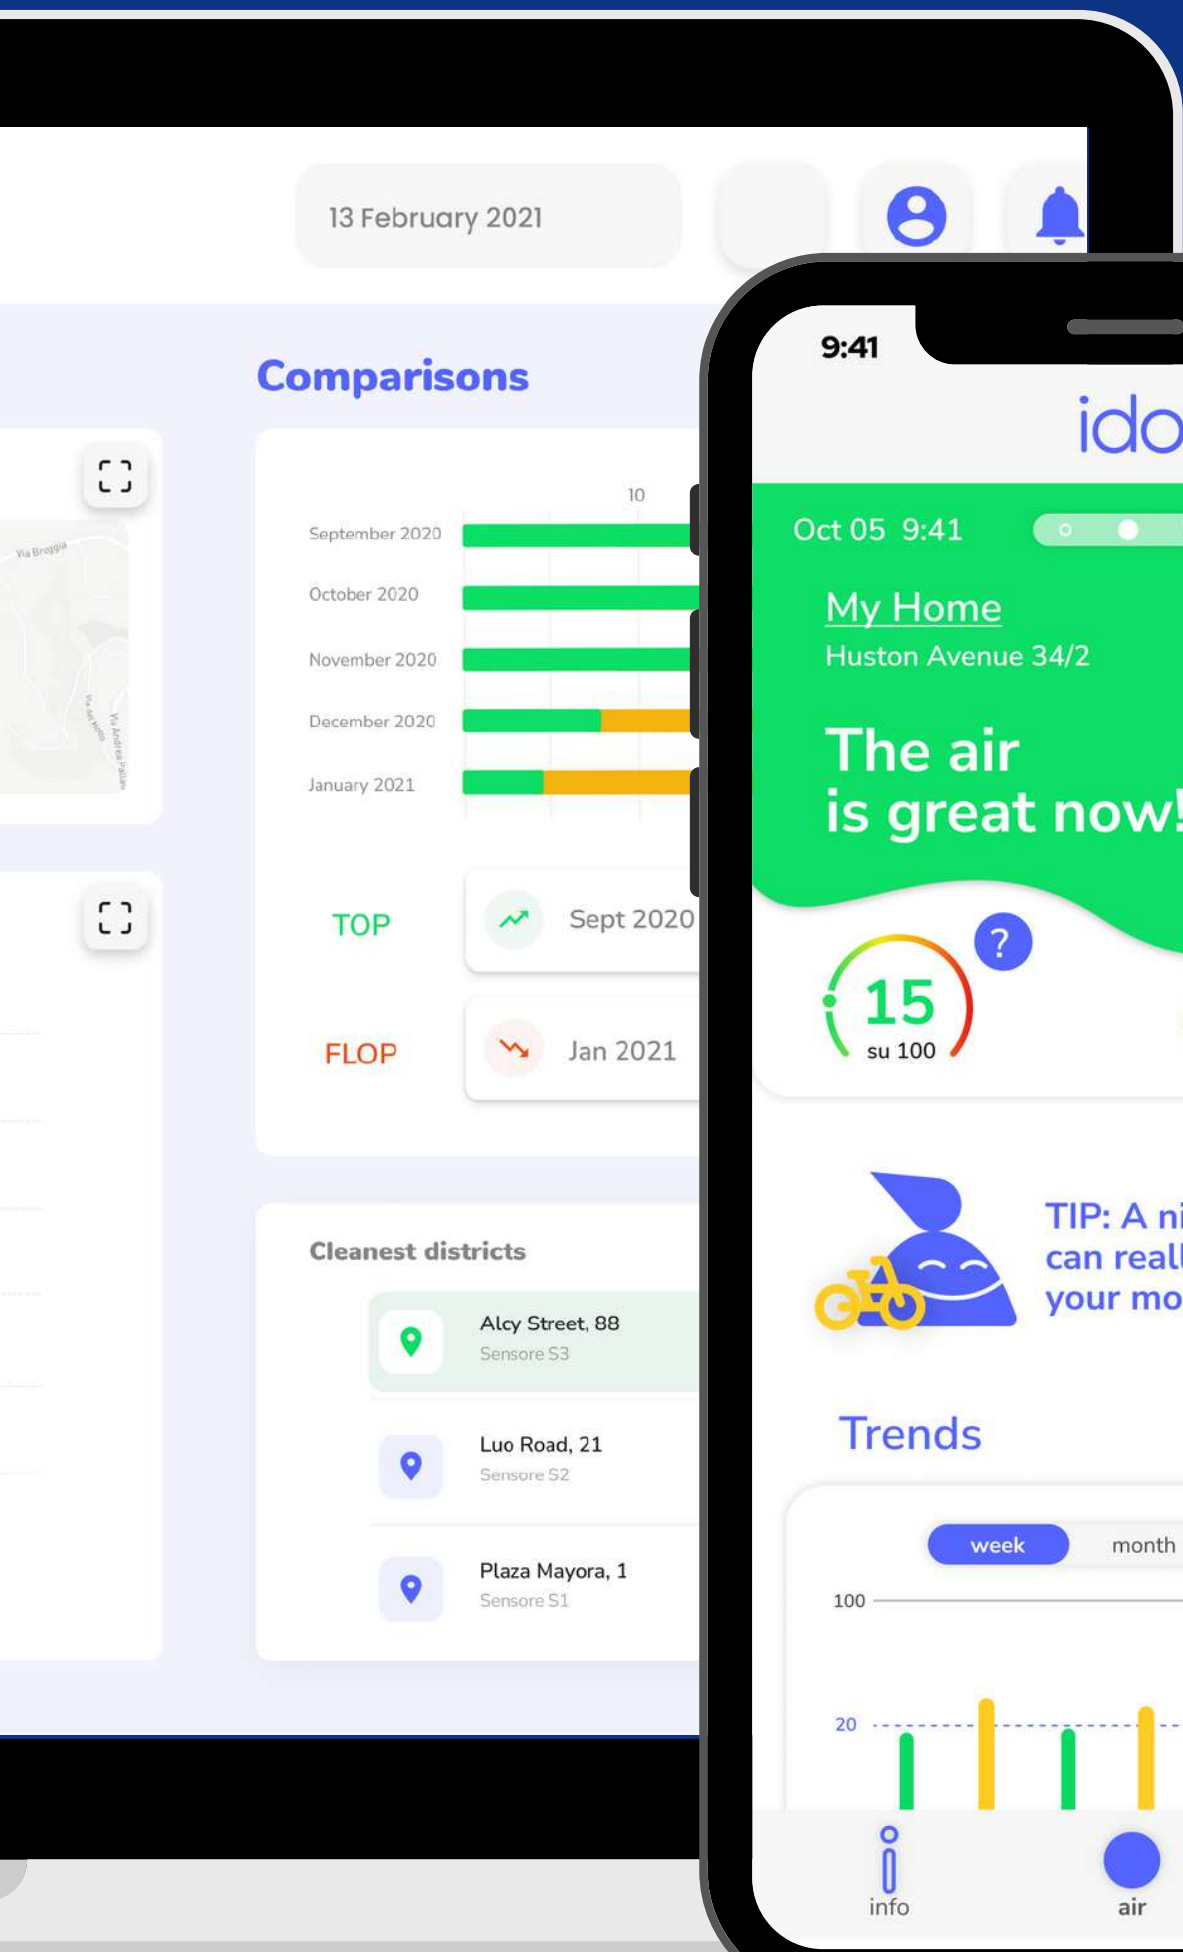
13 February 2021

Comparisons

10

September 2020

October 2020

November 2020

December 2020

January 2021

Via Broggia

Via del Molo

Via Andrea Palladio

TOP

Sept 2020

FLOP

Jan 2021

Cleanest districts

Alcy Street, 88
Sensore S3

Luo Road, 21
Sensore S2

Plaza Mayora, 1
Sensore S1

9:41

ido

Oct 05 9:41

My Home
Huston Avenue 34/2

The air
is great now!

?

15
su 100

TIP: A ni
can reall
your mo

Trends

week
month

100

20

info

air